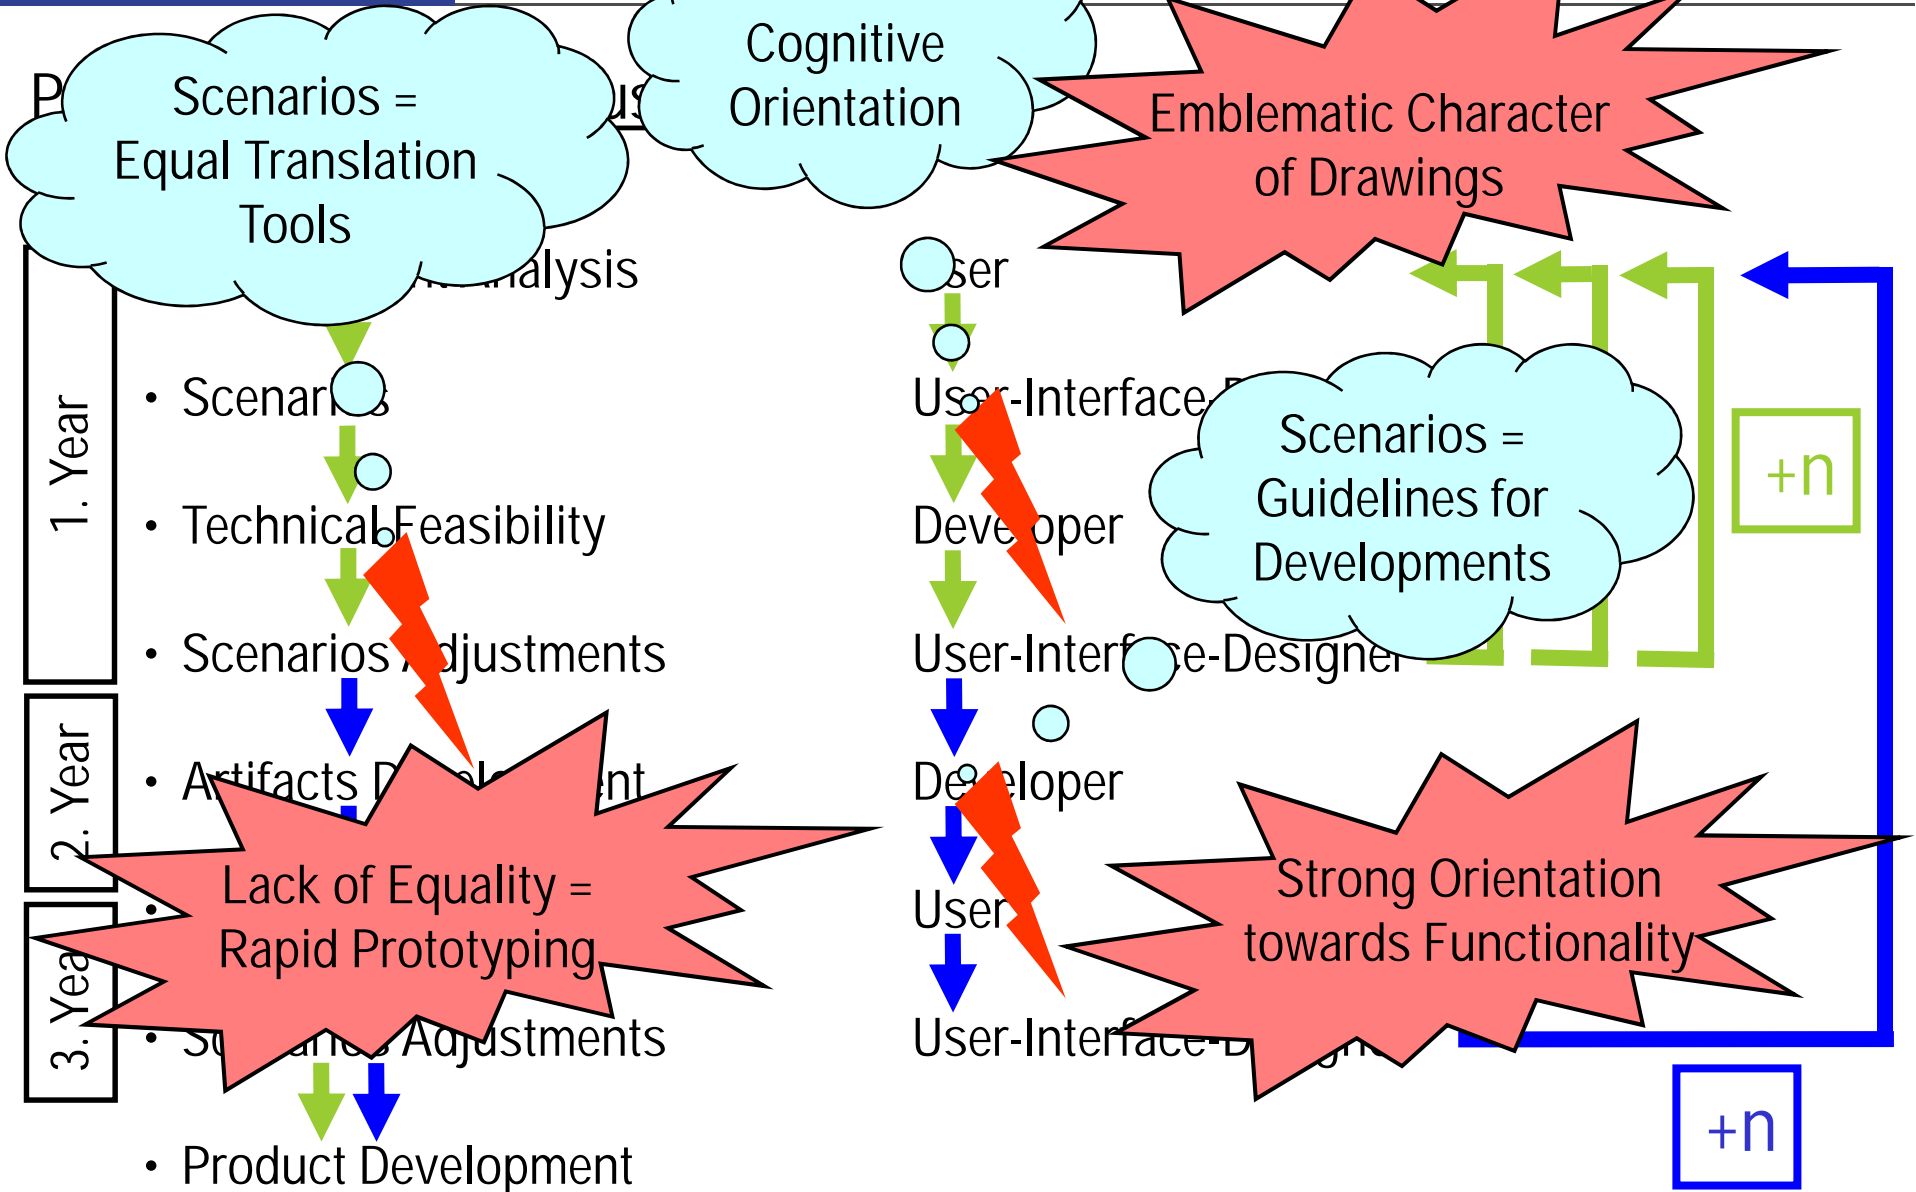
Scenarios = Equal Translation Tools

Cognitive Orientation

Emblematic Character of Drawings

1. Year

2. Year

3. Year

• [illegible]nalysis

• Scenar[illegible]s

• Technical Feasibility

• Scenarios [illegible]djustments

• Artifacts D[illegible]nt

• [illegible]

• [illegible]s Adjustments

• Product Development

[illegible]ser

User-Interface-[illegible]

Deve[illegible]oper

User-Interf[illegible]ce-Designer

De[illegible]eloper

User

User-Interface-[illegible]

Scenarios = Guidelines for Developments

+n

Lack of Equality = Rapid Prototyping

Strong Orientation towards Functionality

+n